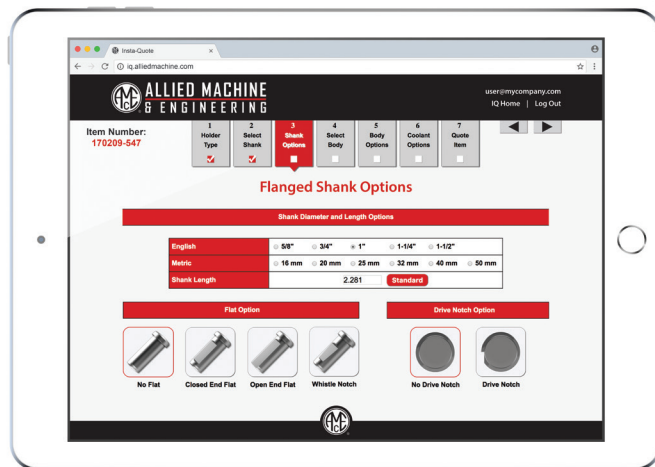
Insta-Quote
iq.alliedmachine.com

ALLIED MACHINE
& ENGINEERING

user@mycompany.com
IQ Home | Log Out

Item Number:
170209-547

1 Holder Type
2 Select Shank
3 Shank Options
4 Select Body
5 Body Options
6 Coolant Options
7 Quote Item

Flanged Shank Options

Shank Diameter and Length Options

| English | 5/8" | 3/4" | 1" | 1-1/4" | 1-1/2" | |
|---|---|---|---|---|---|---|
| Metric | 16 mm | 20 mm | 25 mm | 32 mm | 40 mm | 50 mm |
| Shank Length | 2.281 | Standard | | | | |

Flat Option

No Flat
Closed End Flat
Open End Flat
Whistle Notch

Drive Notch Option

No Drive Notch
Drive Notch